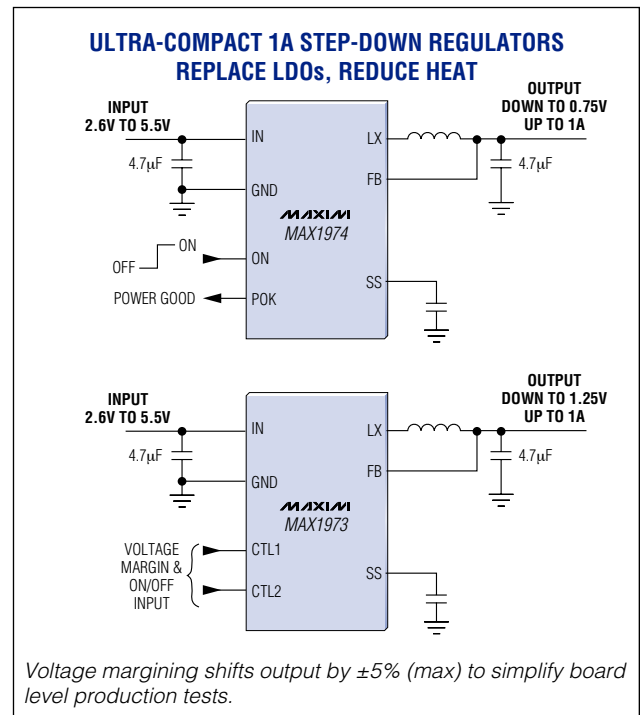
ULTRA-COMPACT 1A STEP-DOWN REGULATORS REPLACE LDOs, REDUCE HEAT

INPUT 2.6V TO 5.5V

4.7μF

IN

GND

LX

FB

OUTPUT DOWN TO 0.75V UP TO 1A

4.7μF

MAXIM
MAX1974

ON

OFF

ON

POWER GOOD

POK

SS

INPUT 2.6V TO 5.5V

4.7μF

IN

GND

LX

FB

OUTPUT DOWN TO 1.25V UP TO 1A

4.7μF

MAXIM
MAX1973

VOLTAGE MARGIN & ON/OFF INPUT

CTL1

CTL2

SS

Voltage margining shifts output by ±5% (max) to simplify board level production tests.